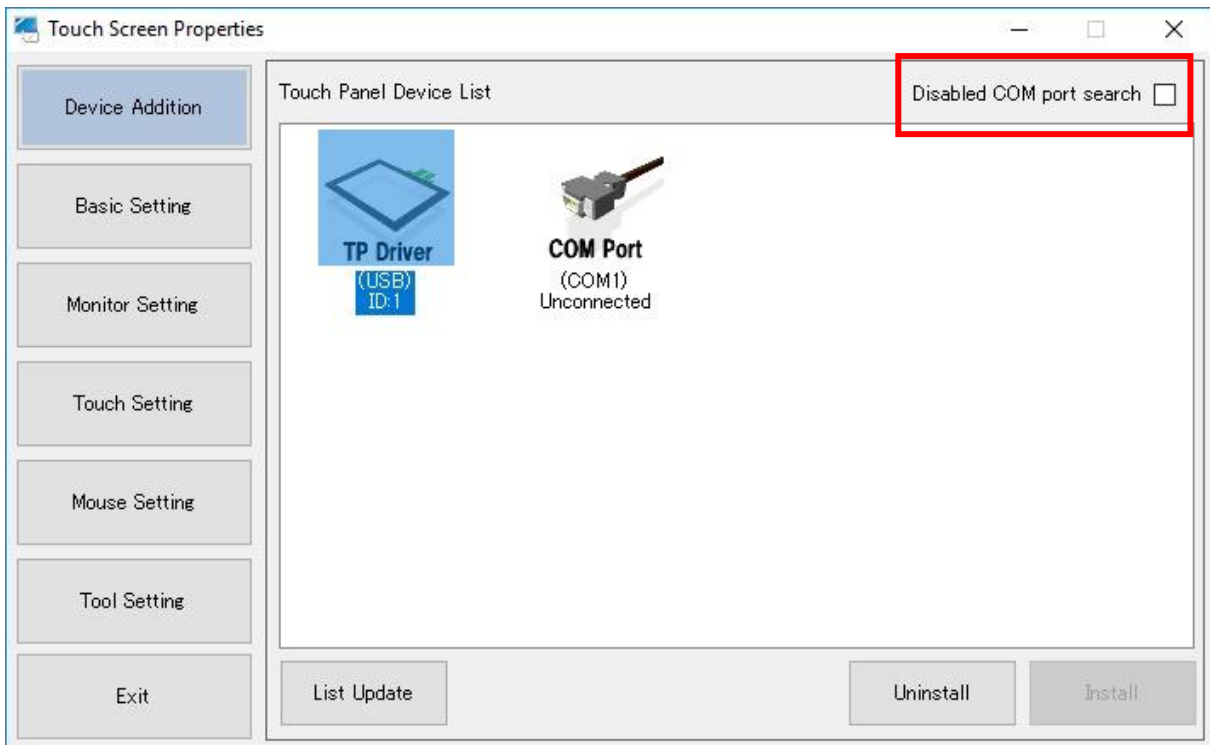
Touch Screen Properties

Device Addition

Basic Setting

Monitor Setting

Touch Setting

Mouse Setting

Tool Setting

Exit

Touch Panel Device List

Disabled COM port search

TP Driver
(USB)
ID:1

COM Port
(COM1)
Unconnected

List Update

Uninstall

Install